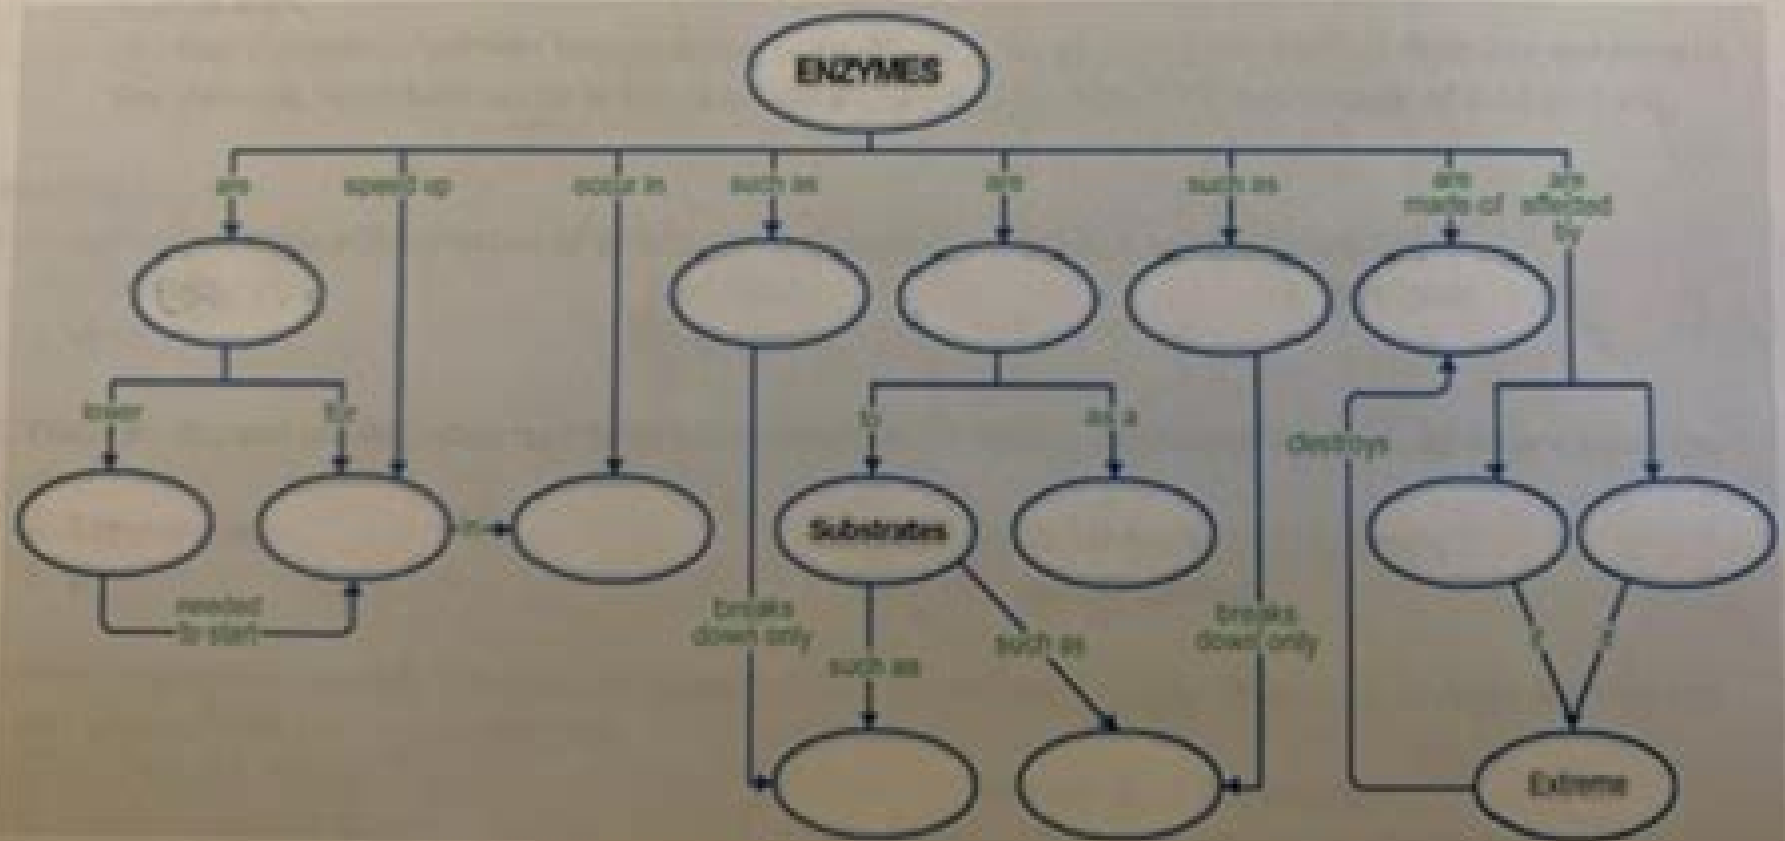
ENZYMES

are

speed up

occur in

such as

are

such as

are made of

are affected by

lower

for

needed to start

in

to

as a

destroys

Substrates

breaks down only

such as

such as

breaks down only

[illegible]

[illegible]

Extreme